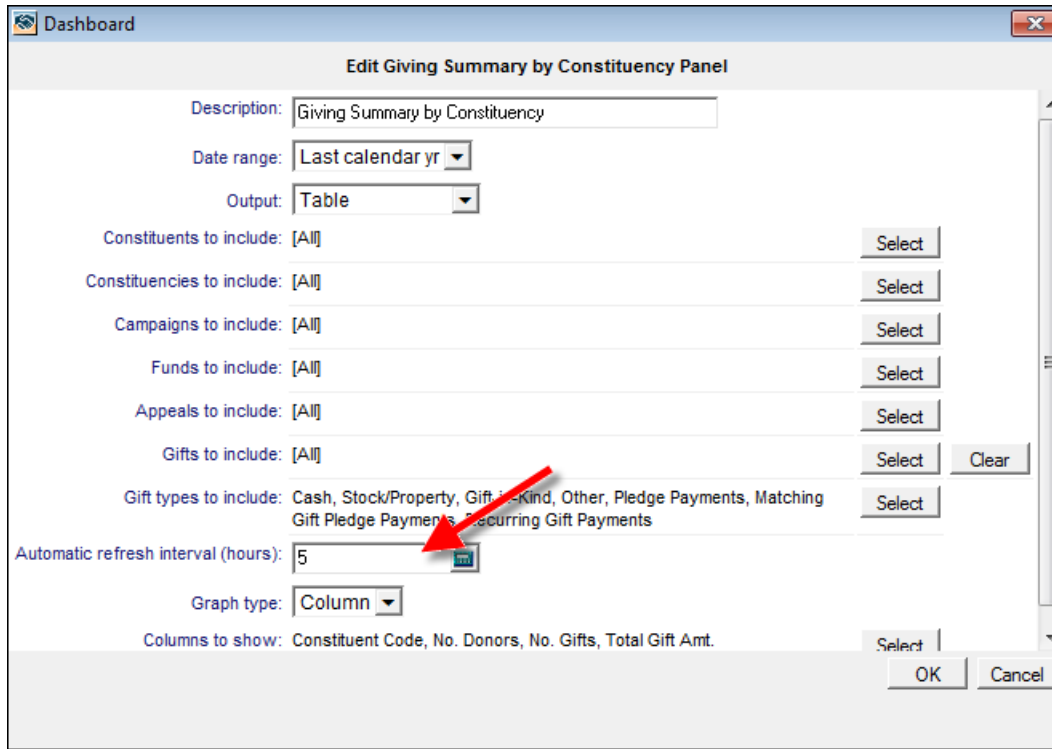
Dashboard

Edit Giving Summary by Constituency Panel

Description: Giving Summary by Constituency

Date range: Last calendar yr

Output: Table

Constituents to include: [All] Select

Constituencies to include: [All] Select

Campaigns to include: [All] Select

Funds to include: [All] Select

Appeals to include: [All] Select

Gifts to include: [All] Select Clear

Gift types to include: Cash, Stock/Property, Gift-in-Kind, Other, Pledge Payments, Matching Gift Pledge Payments, Recurring Gift Payments Select

Automatic refresh interval (hours): 5

Graph type: Column

Columns to show: Constituent Code, No. Donors, No. Gifts, Total Gift Amt. Select

OK Cancel